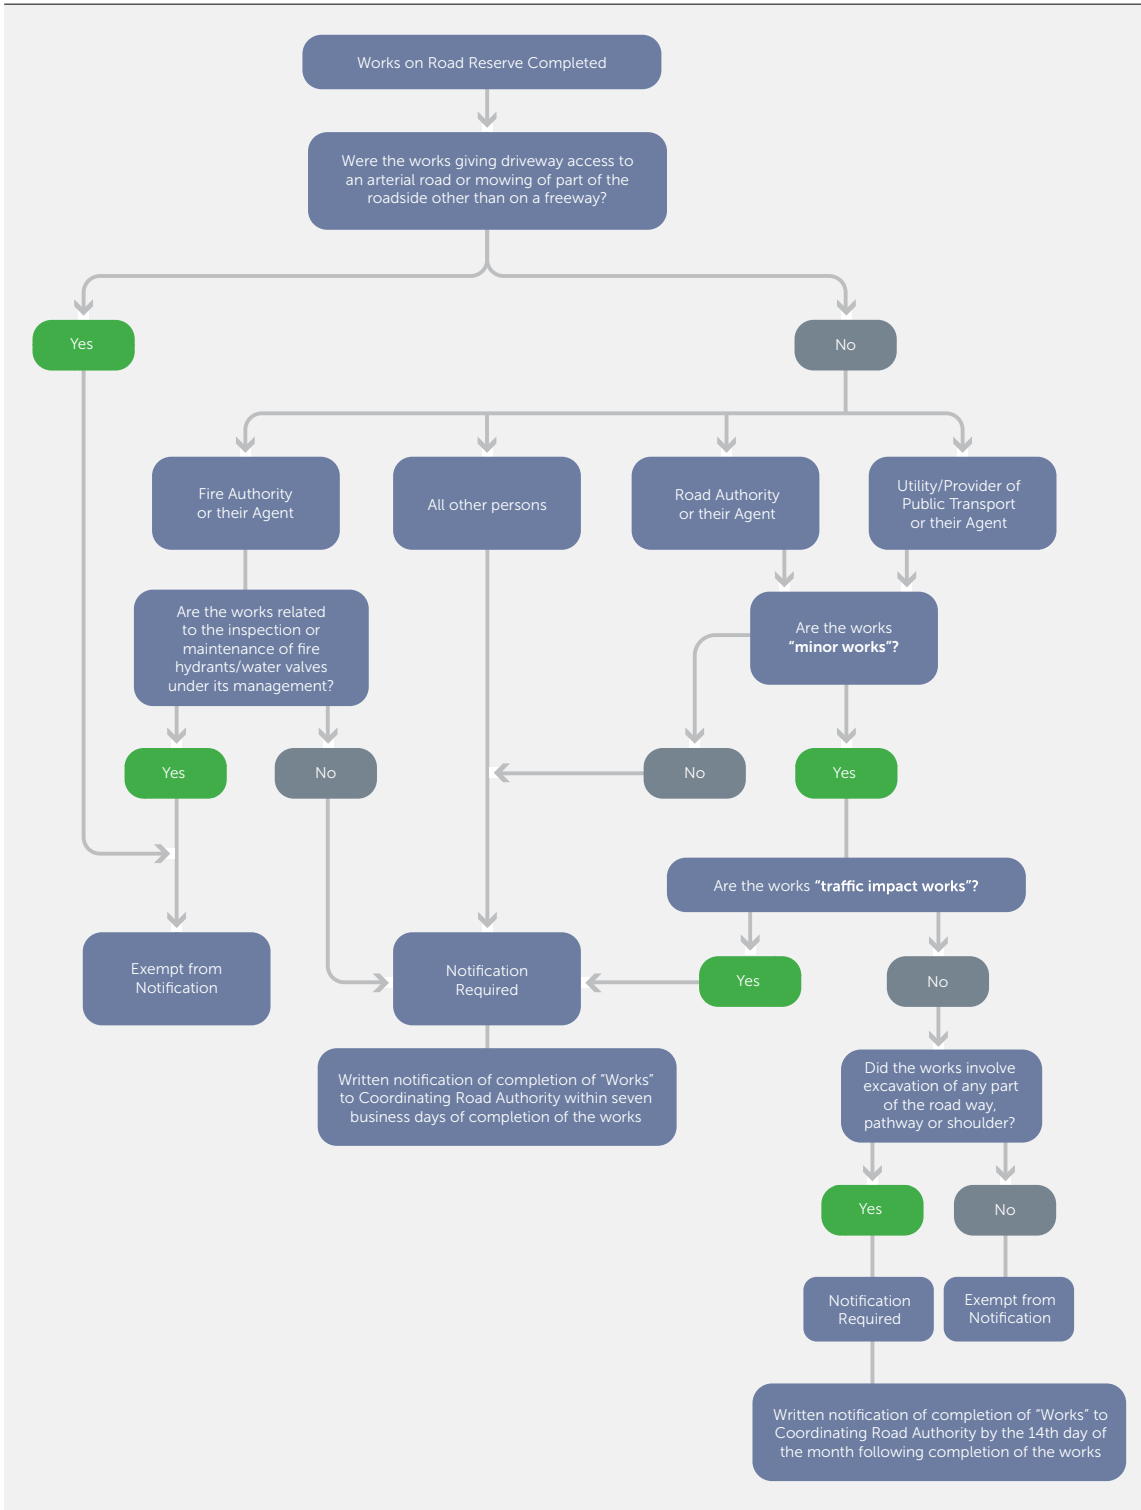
Works on Road Reserve Completed

Were the works giving driveway access to an arterial road or mowing of part of the roadside other than on a freeway?

Yes

No

Fire Authority or their Agent

All other persons

Road Authority or their Agent

Utility/Provider of Public Transport or their Agent

Are the works related to the inspection or maintenance of fire hydrants/water valves under its management?

Are the works **"minor works"?**

Yes

No

No

Yes

Are the works **"traffic impact works"?**

Exempt from Notification

Notification Required

Yes

No

Written notification of completion of "Works" to Coordinating Road Authority within seven business days of completion of the works

Did the works involve excavation of any part of the road way, pathway or shoulder?

Yes

No

Notification Required

Exempt from Notification

Written notification of completion of "Works" to Coordinating Road Authority by the 14th day of the month following completion of the works